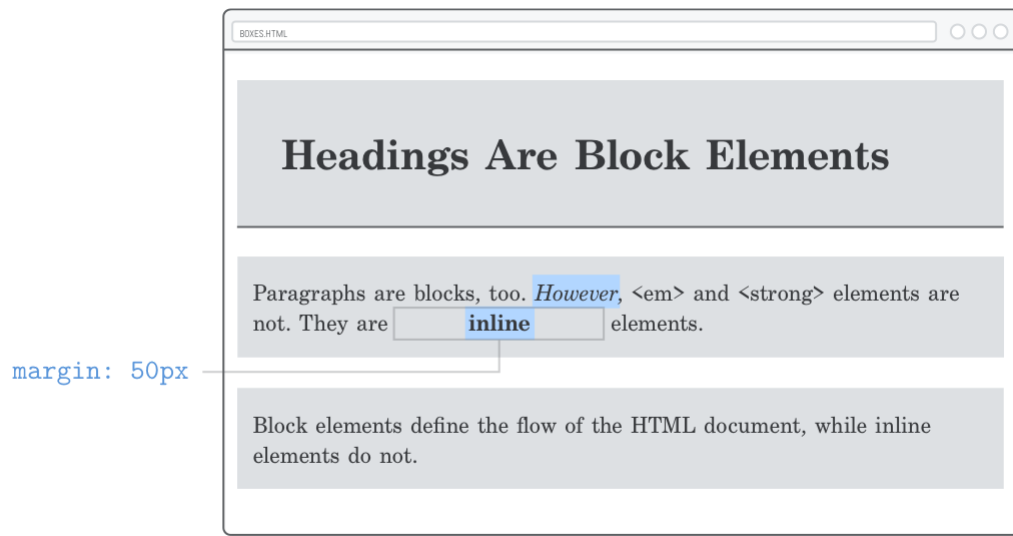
BOXES.HTML

Headings Are Block Elements

Paragraphs are blocks, too. *However*, <em> and <strong> elements are not. They are **inline** elements.

margin: 50px

Block elements define the flow of the HTML document, while inline elements do not.